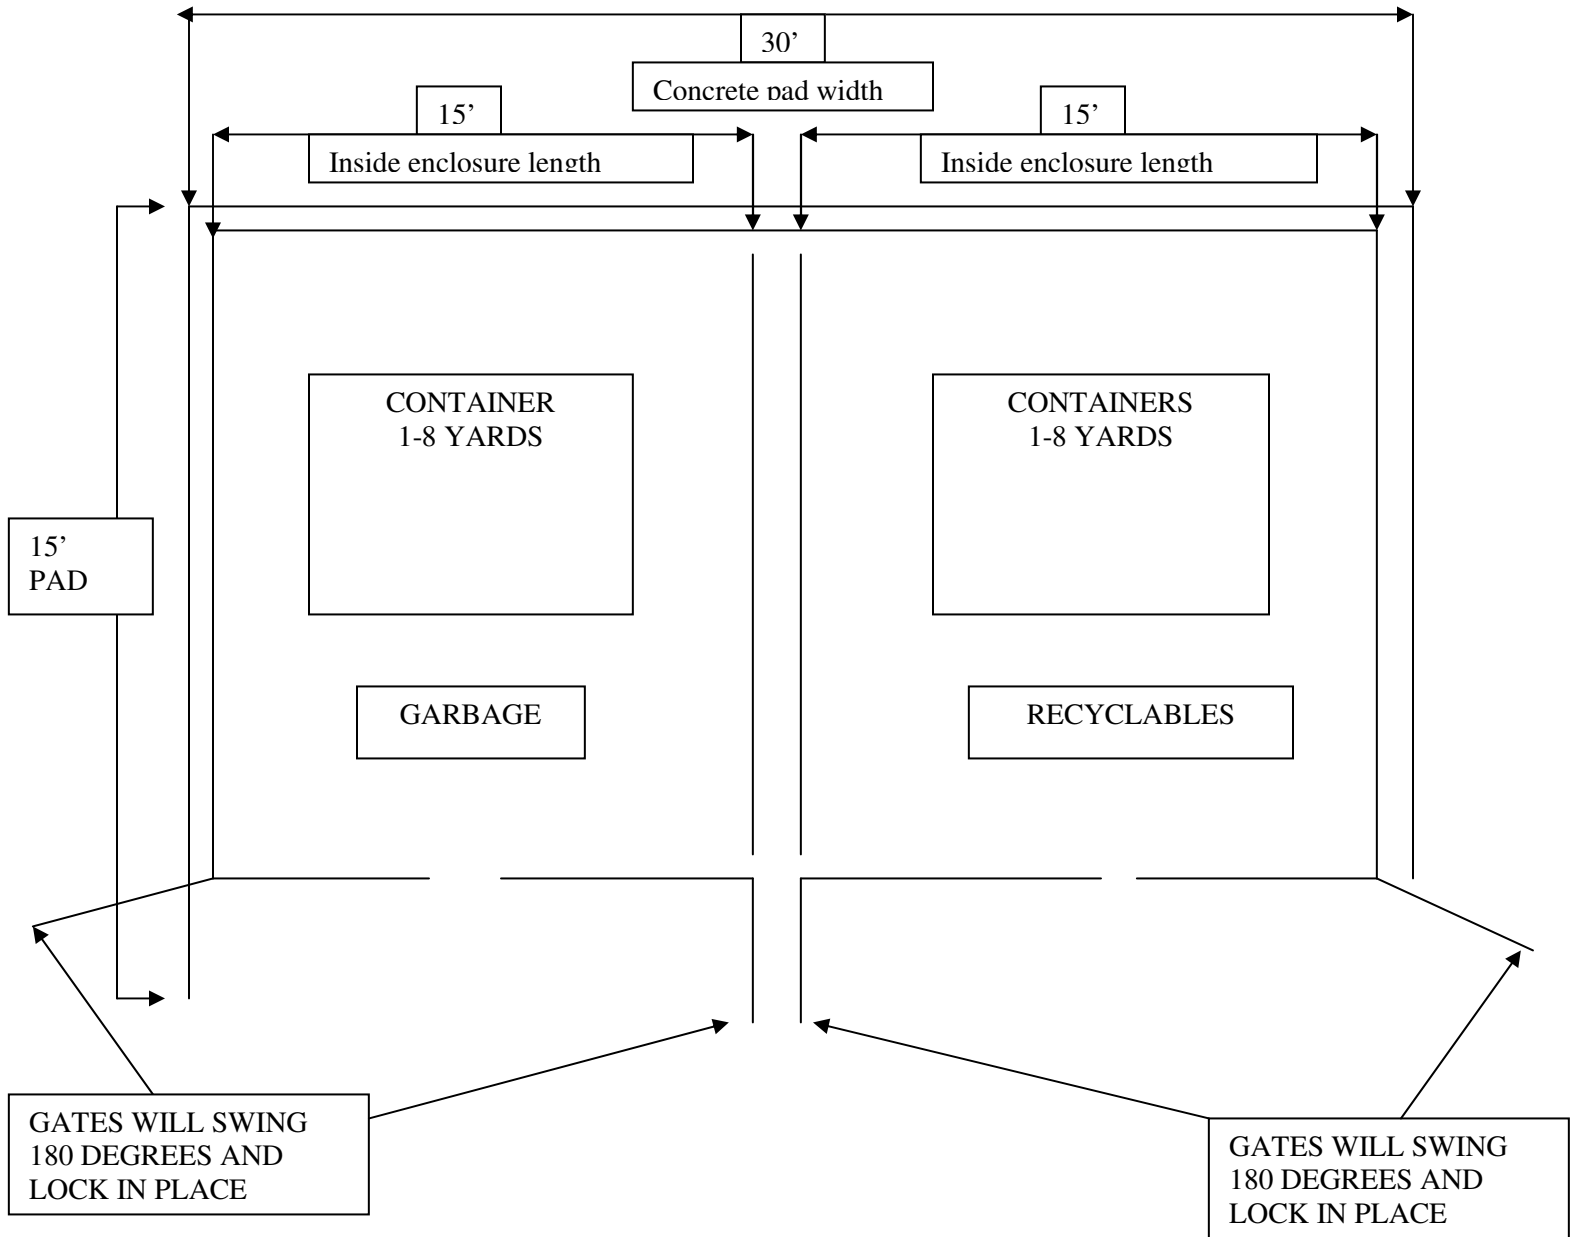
30’

Concrete pad width

15’

Inside enclosure length

15’

Inside enclosure length

15’
PAD

CONTAINER
1-8 YARDS

CONTAINERS
1-8 YARDS

GARBAGE

RECYCLABLES

GATES WILL SWING 180 DEGREES AND LOCK IN PLACE

GATES WILL SWING 180 DEGREES AND LOCK IN PLACE